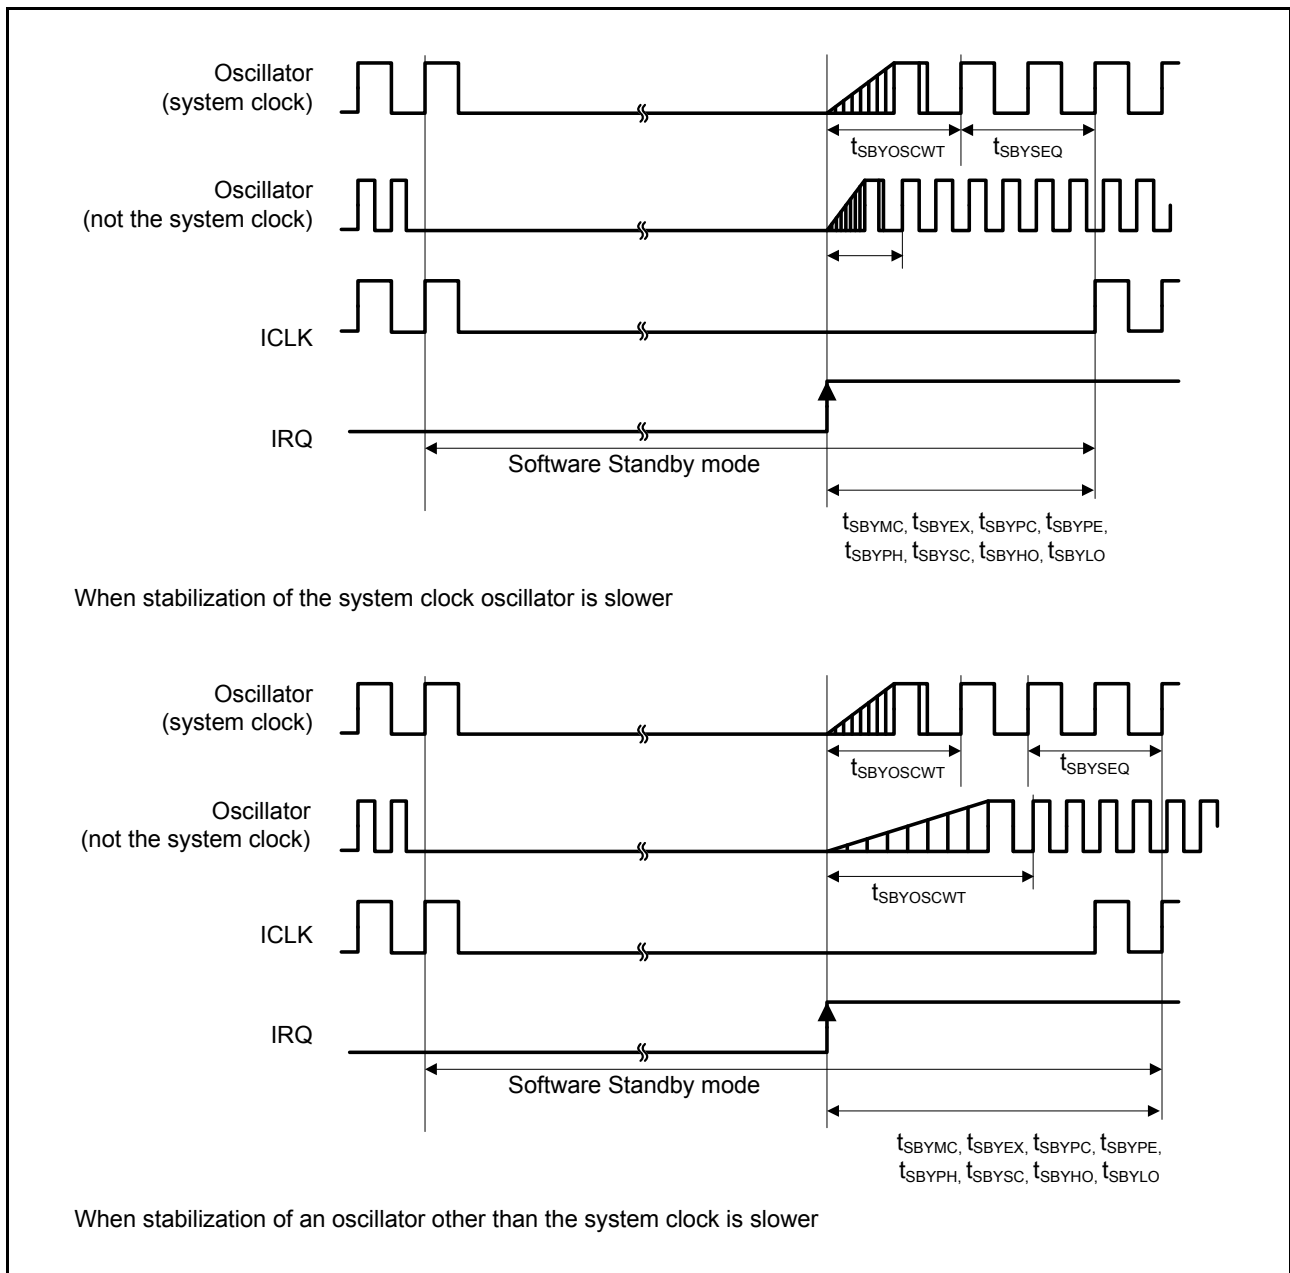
Oscillator (system clock)

$t_{SBYOSCWT}$ $t_{SBYSEQ}$

Oscillator (not the system clock)

ICLK

IRQ

Software Standby mode

$t_{SBYMC}$, $t_{SBYEX}$, $t_{SBYPC}$, $t_{SBYPE}$, $t_{SBYPH}$, $t_{SBYSC}$, $t_{SBYHO}$, $t_{SBYLO}$

When stabilization of the system clock oscillator is slower

Oscillator (system clock)

$t_{SBYOSCWT}$ $t_{SBYSEQ}$

Oscillator (not the system clock)

$t_{SBYOSCWT}$

ICLK

IRQ

Software Standby mode

$t_{SBYMC}$, $t_{SBYEX}$, $t_{SBYPC}$, $t_{SBYPE}$, $t_{SBYPH}$, $t_{SBYSC}$, $t_{SBYHO}$, $t_{SBYLO}$

When stabilization of an oscillator other than the system clock is slower